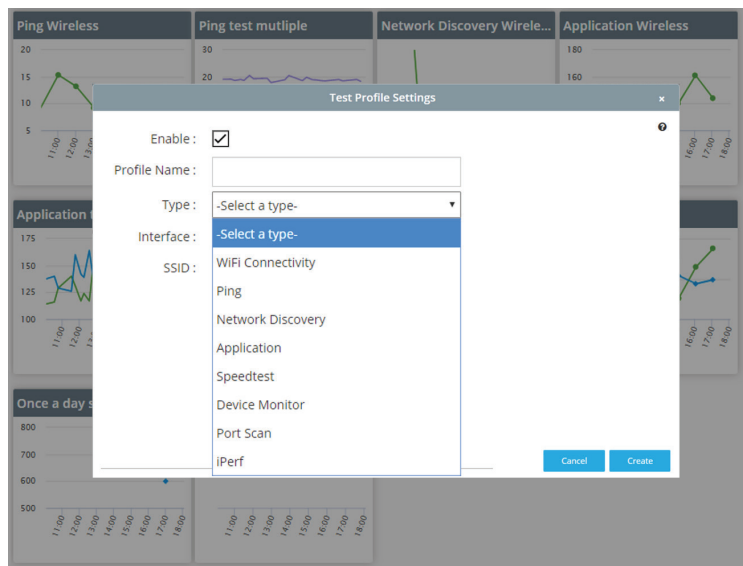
Ping Wireless

20
15
10
5
11:00
12:00
13:

Ping test mutliple

30
20

Network Discovery Wirele...

Application Wireless

180
160
16:00
17:00
18:00

Application

175
150
125
100
11:00
12:00
13:

16:00
17:00
18:00

Once a day s

800
700
600
500
11:00
12:00
13:00
14:00
15:00
16:00
17:00
18:00

11:00
12:00
13:00
14:00
15:00
16:00
17:00
18:00

Test Profile Settings ×

?

Enable : ✓

Profile Name :

Type : -Select a type-

Interface :

SSID :

-Select a type-
WiFi Connectivity
Ping
Network Discovery
Application
Speedtest
Device Monitor
Port Scan
iPerf

Cancel Create